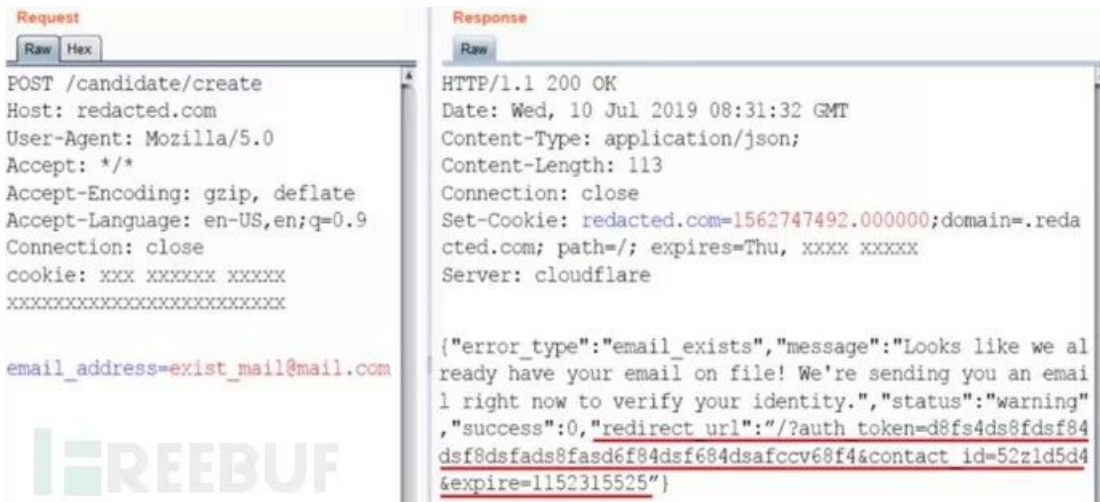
Request

Raw | Hex

POST /candidate/create
Host: redacted.com
User-Agent: Mozilla/5.0
Accept: */*
Accept-Encoding: gzip, deflate
Accept-Language: en-US,en;q=0.9
Connection: close
cookie: xxx xxxxxx xxxxx
xxxxxxxxxxxxxxxxxxxxxxxx

email_address=exist_mail@mail.com

FREEBUF

Response

Raw

HTTP/1.1 200 OK
Date: Wed, 10 Jul 2019 08:31:32 GMT
Content-Type: application/json;
Content-Length: 113
Connection: close
Set-Cookie: redacted.com=1562747492.000000;domain=.redacted.com; path=/; expires=Thu, xxxx xxxxx
Server: cloudflare

{"error_type":"email_exists","message":"Looks like we already have your email on file! We're sending you an email right now to verify your identity.","status":"warning","success":0,"redirect_url":"/?auth_token=d8fs4ds8fdsf84dsf8dsfads8fasd6f84dsf684dsafccv68f4&contact_id=52z1d5d4&expire=1152315525"}